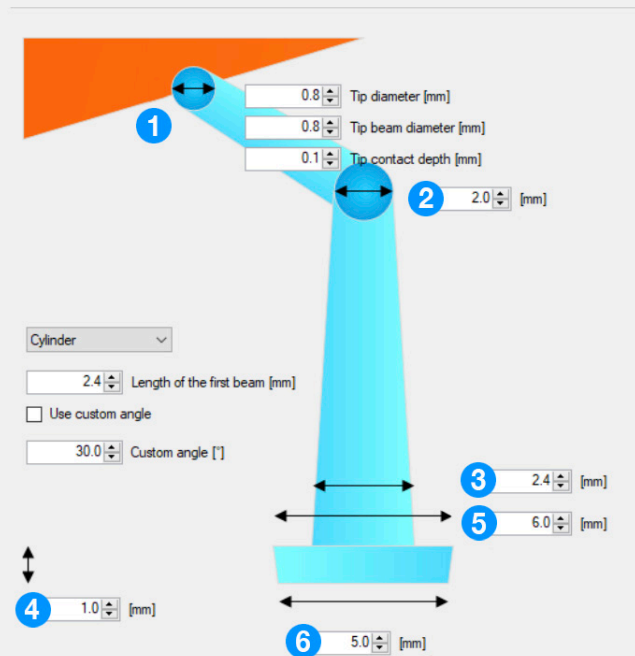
1
0.8 Tip diameter [mm]
0.8 Tip beam diameter [mm]
0.1 Tip contact depth [mm]
2 2.0 [mm]
Cylinder
2.4 Length of the first beam [mm]
Use custom angle
30.0 Custom angle [°]
3 2.4 [mm]
5 6.0 [mm]
4 1.0 [mm]
6 5.0 [mm]